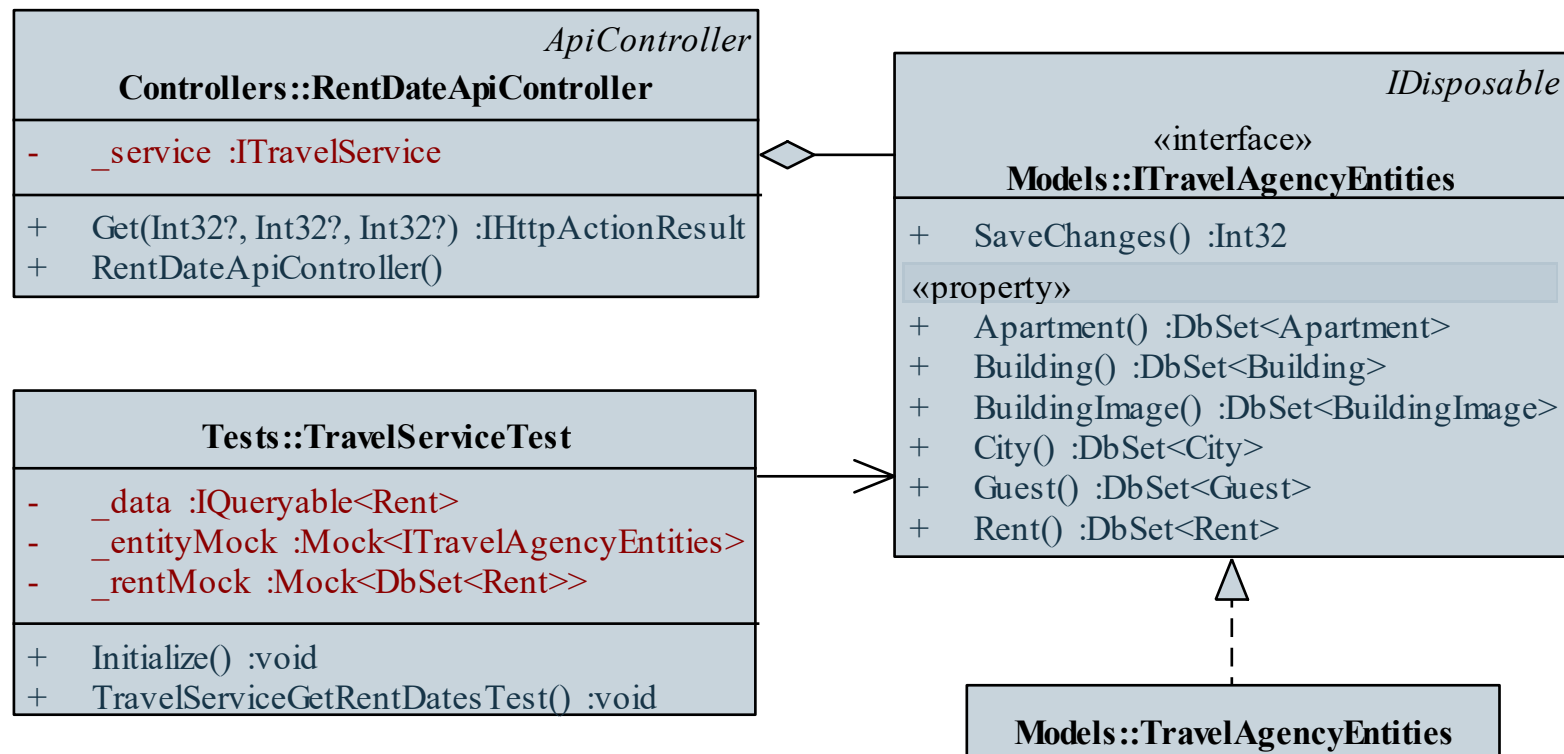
ApiController
**Controllers::RentDateApiController**

- _service :ITravelService

+ Get(Int32?, Int32?, Int32?) :IHttpActionResult
+ RentDateApiController()

IDisposable
«interface»
**Models::ITravelAgencyEntities**

+ SaveChanges() :Int32

«property»
+ Apartment() :DbSet<Apartment>
+ Building() :DbSet<Building>
+ BuildingImage() :DbSet<BuildingImage>
+ City() :DbSet<City>
+ Guest() :DbSet<Guest>
+ Rent() :DbSet<Rent>

**Tests::TravelServiceTest**

- _data :IQueryable<Rent>
- _entityMock :Mock<ITravelAgencyEntities>
- _rentMock :Mock<DbSet<Rent>>

+ Initialize() :void
+ TravelServiceGetRentDatesTest() :void

**Models::TravelAgencyEntities**